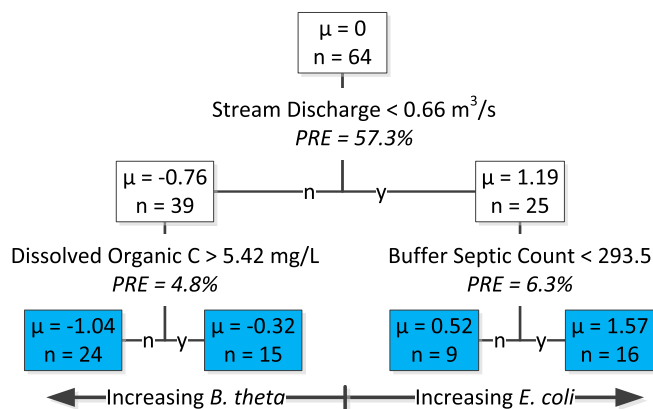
μ = 0
n = 64

Stream Discharge < 0.66 m$^3$/s
*PRE = 57.3%*

μ = -0.76
n = 39

n

y

μ = 1.19
n = 25

Dissolved Organic C > 5.42 mg/L
*PRE = 4.8%*

Buffer Septic Count < 293.5
*PRE = 6.3%*

μ = -1.04
n = 24

n

y

μ = -0.32
n = 15

μ = 0.52
n = 9

n

y

μ = 1.57
n = 16

Increasing *B. theta*

Increasing *E. coli*